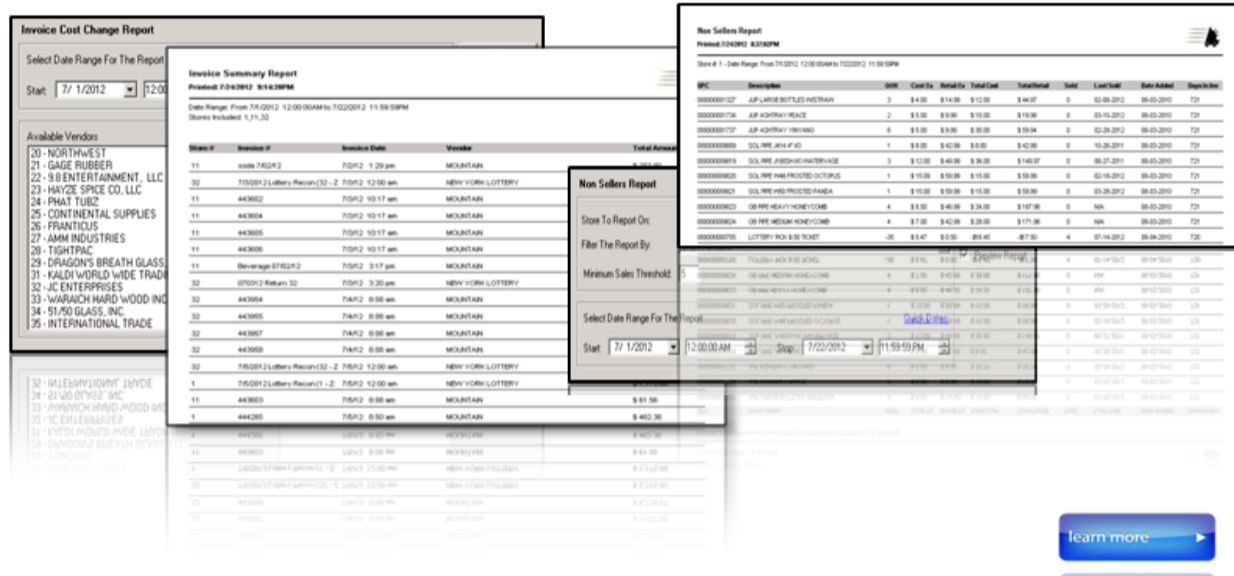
Invoice Cost Change Report

Select Date Range For The Report

Start: 7/ 1/2012 12:00

Available Vendors

20 - NORTHWEST
21 - GAGE RUBBER
22 - 9.8 ENTERTAINMENT, LLC
23 - HAYZE SPICE CO, LLC
24 - PHAT TUBZ
25 - CONTINENTAL SUPPLIES
26 - FRANTICUS
27 - AMM INDUSTRIES
28 - TIGHTPAC
29 - DRAGON'S BREATH GLASS
31 - KALDI WORLD WIDE TRADI
32 - JC ENTERPRISES
33 - WARAICH HARD WOOD INC
34 - 51/50 GLASS, INC.
35 - INTERNATIONAL TRADE

Invoice Summary Report
Printed: 7/24/2012 9:14:39PM

Date Range: From 7/1/2012 12:00:00AM to 7/22/2012 11:59:59PM
Stores Included: 1_11_32

| Store # | Invoice # | Invoice Date | Vendor | Total Amount |
|---|---|---|---|---|
| 11 | sode 7/02/12 | 7/2/12 1:29 pm | MOUNTAIN | |
| 32 | 7/5/2012 Lottery Recon (32 - Z | 7/5/12 12:00 am | NEW YORK LOTTERY | |
| 11 | 443602 | 7/5/12 10:17 am | MOUNTAIN | |
| 11 | 443604 | 7/5/12 10:17 am | MOUNTAIN | |
| 11 | 443605 | 7/5/12 10:17 am | MOUNTAIN | |
| 11 | 443606 | 7/5/12 10:17 am | MOUNTAIN | |
| 11 | Beverage 07/02/12 | 7/5/12 3:17 pm | MOUNTAIN | |
| 32 | 070312 Return 32 | 7/5/12 3:20 pm | NEW YORK LOTTERY | |
| 32 | 443954 | 7/4/12 8:08 am | MOUNTAIN | |
| 32 | 443955 | 7/4/12 8:08 am | MOUNTAIN | |
| 32 | 443957 | 7/4/12 8:08 am | MOUNTAIN | |
| 32 | 443959 | 7/4/12 8:08 am | MOUNTAIN | |
| 32 | 7/5/2012 Lottery Recon (32 - Z | 7/5/12 12:00 am | NEW YORK LOTTERY | |
| 1 | 7/5/2012 Lottery Recon (1 - Z | 7/5/12 12:00 am | NEW YORK LOTTERY | |
| 11 | 443603 | 7/5/12 8:50 am | MOUNTAIN | $ 61.56 |
| 1 | 444285 | 7/5/12 8:50 am | MOUNTAIN | $ 462.36 |

Non Sellers Report

Store To Report On:

Filter The Report By:

Minimum Sales Threshold: 5

Preview Report

Select Date Range For The Report

Quick Dates

Start: 7/ 1/2012 12:00:00 AM Stop: 7/22/2012 11:59:59 PM

Non Sellers Report
Printed: 7/24/2012 8:37:02PM

Store # 1 - Date Range: From 7/1/2012 12:00:00AM to 7/22/2012 11:59:59PM

| UPC | Description | QOH | Cost Ea | Retail Ea | Total Cost | Total Retail | Sold | Last Sold | Date Added | Days in Inv |
|---|---|---|---|---|---|---|---|---|---|---|
| 000000001327 | JUP LARGE BOTTLES W/STRAW | 3 | $4.00 | $14.99 | $12.00 | $44.97 | 0 | 02-08-2012 | 08-03-2010 | 721 |
| 000000001734 | JUP ASHTRAY PEACE | 2 | $5.00 | $9.99 | $10.00 | $19.98 | 0 | 03-15-2012 | 08-03-2010 | 721 |
| 000000001737 | JUP ASHTRAY YINYANG | 6 | $5.00 | $9.99 | $30.00 | $59.94 | 0 | 02-28-2012 | 08-03-2010 | 721 |
| 000000009809 | SOL PIPE JAYA 4" #3 | 1 | $8.00 | $42.99 | $8.00 | $42.99 | 0 | 10-26-2011 | 08-03-2010 | 721 |
| 000000009819 | SOL PIPE JYEESHOO WATERVASE | 3 | $12.00 | $49.99 | $36.00 | $149.97 | 0 | 06-27-2011 | 08-03-2010 | 721 |
| 000000009820 | SOL PIPE W/6 FROSTED OCTOPUS | 1 | $15.00 | $59.99 | $15.00 | $59.99 | 0 | 02-18-2012 | 08-03-2010 | 721 |
| 000000009821 | SOL PIPE W/6 FROSTED PANDA | 1 | $15.00 | $59.99 | $15.00 | $59.99 | 0 | 03-28-2012 | 08-03-2010 | 721 |
| 000000009823 | OB PIPE HEAVY HONEYCOMB | 4 | $8.50 | $46.99 | $34.00 | $187.96 | 0 | N/A | 08-03-2010 | 721 |
| 000000009824 | OB PIPE MEDIUM HONEYCOMB | 4 | $7.00 | $42.99 | $28.00 | $171.96 | 0 | N/A | 08-03-2010 | 721 |
| 000000000795 | LOTTERY PICK $.50 TICKET | -35 | $0.47 | $0.50 | -$16.45 | -$17.50 | 4 | 07-14-2012 | 08-04-2010 | 720 |

learn more